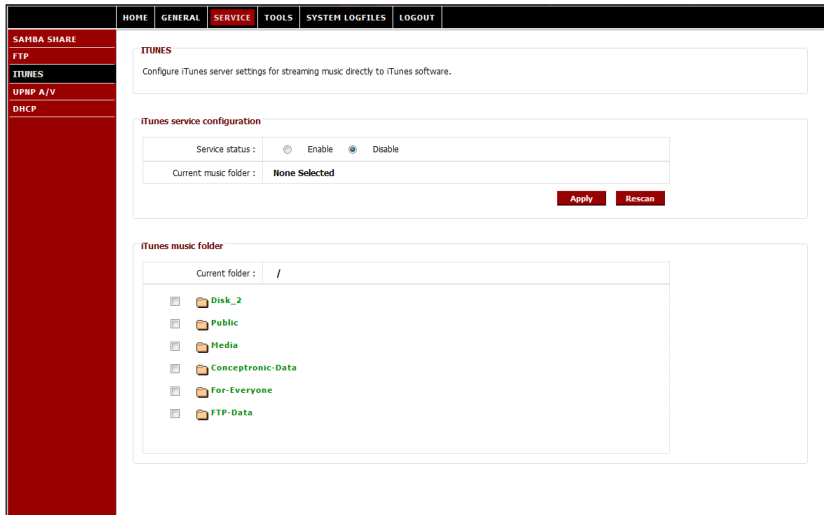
HOME GENERAL SERVICE TOOLS SYSTEM LOGFILES LOGOUT

SAMBA SHARE
FTP
ITUNES
UPNP A/V
DHCP

ITUNES

Configure iTunes server settings for streaming music directly to iTunes software.

iTunes service configuration

| Service status : | Enable Disable |
|---|---|
| Current music folder : | None Selected |

Apply Rescan

iTunes music folder

Current folder : /

Disk_2
Public
Media
Conceptronic-Data
For-Everyone
FTP-Data